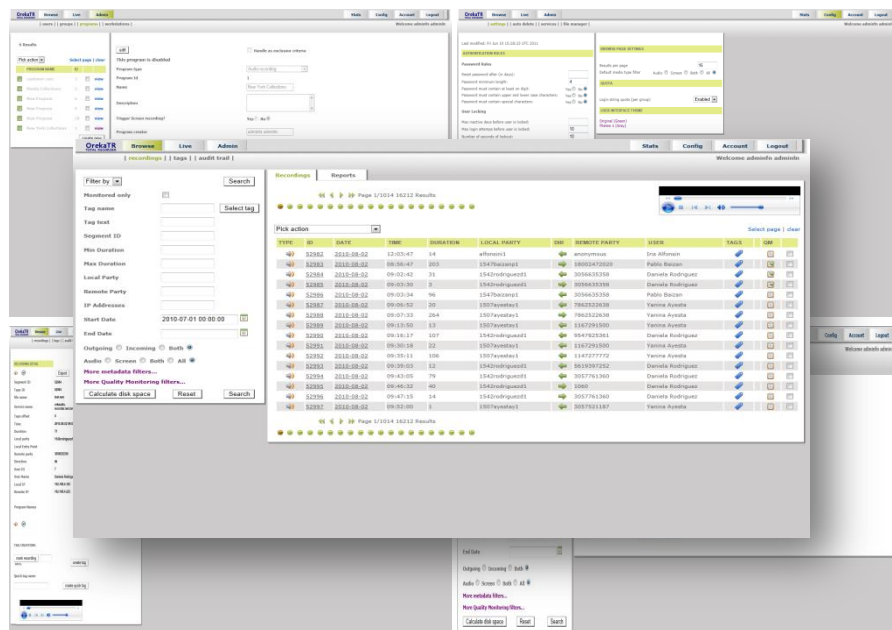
OrekaTR
Browse | Live | Admin
| recordings | tags | audit trail |
Stats | Config | Account | Logout
Welcome admin0n admin0n

Filter by
Search
Monitored only
Tag name
Select tag
Tag text
Segment ID
Min Duration
Max Duration
Local Party
Remote Party
IP Addresses
Start Date 2010-07-01 00:00:00
End Date
Outgoing ○ Incoming ○ Both ●
Audio ○ Screen ○ Both ○ All ●
More metadata filters...
More Quality Monitoring filters...
Calculate disk space | Reset | Search

Recordings | Reports
Page 1/1014 16212 Results
Pick action
Select page | clear

| TYPE | ID | DATE | TIME | DURATION | LOCAL PARTY | DIR | REMOTE PARTY | USER | TAGS | QM |
|---|---|---|---|---|---|---|---|---|---|---|
| | 52982 | 2010-08-02 | 12:03:47 | 14 | alfonsini1 | | anonymous | Iris Alfonsin | | |
| | 52983 | 2010-08-02 | 09:56:47 | 203 | 1547baizanp1 | | 18002472020 | Pablo Baizan | | |
| | 52984 | 2010-08-02 | 09:03:42 | 31 | 1542rodriguezd1 | | 3056635358 | Daniela Rodriguez | | |
| | 52985 | 2010-08-02 | 09:03:30 | 5 | 1542rodriguezd1 | | 3056635358 | Daniela Rodriguez | | |
| | 52986 | 2010-08-02 | 09:03:34 | 96 | 1547baizanp1 | | 3056635358 | Pablo Baizan | | |
| | 52987 | 2010-08-02 | 09:08:52 | 20 | 1507ayestay1 | | 7862522638 | Yanina Ayesta | | |
| | 52988 | 2010-08-02 | 09:07:33 | 264 | 1507ayestay1 | | 7862522638 | Yanina Ayesta | | |
| | 52989 | 2010-08-02 | 09:13:50 | 13 | 1507ayestay1 | | 1167291500 | Yanina Ayesta | | |
| | 52990 | 2010-08-02 | 09:16:17 | 107 | 1542rodriguezd1 | | 9547825361 | Daniela Rodriguez | | |
| | 52991 | 2010-08-02 | 09:30:18 | 22 | 1507ayestay1 | | 1167291500 | Yanina Ayesta | | |
| | 52992 | 2010-08-02 | 09:35:11 | 106 | 1507ayestay1 | | 1147377772 | Yanina Ayesta | | |
| | 52993 | 2010-08-02 | 09:39:03 | 12 | 1542rodriguezd1 | | 5619387252 | Daniela Rodriguez | | |
| | 52994 | 2010-08-02 | 09:43:05 | 79 | 1542rodriguezd1 | | 3057761360 | Daniela Rodriguez | | |
| | 52995 | 2010-08-02 | 09:46:32 | 40 | 1542rodriguezd1 | | 1060 | Daniela Rodriguez | | |
| | 52996 | 2010-08-02 | 09:47:15 | 14 | 1542rodriguezd1 | | 3057761360 | Daniela Rodriguez | | |
| | 52997 | 2010-08-02 | 09:52:00 | 1 | 1507ayestay1 | | 3057521187 | Yanina Ayesta | | |

Page 1/1014 16212 Results

Stats | Config | Account | Logout
Welcome admin0n admin0n

End Date
Outgoing ○ Incoming ○ Both ●
Audio ○ Screen ○ Both ○ All ●
More metadata filters...
More Quality Monitoring filters...
Calculate disk space | Reset | Search